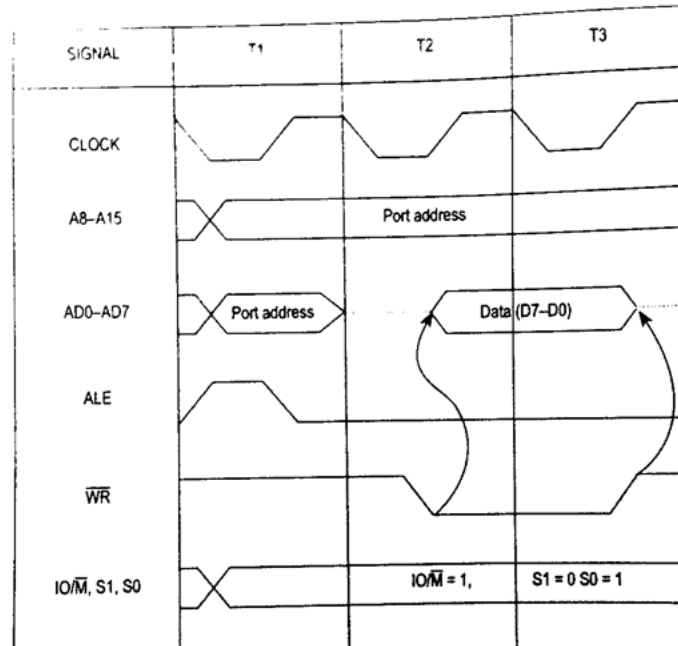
| SIGNAL | T1 | T2 | T3 |
|---|---|---|---|
| CLOCK | | | |
| A8–A15 | | Port address | |
| AD0–AD7 | Port address | Data (D7–D0) | |
| ALE | | | |
| $\overline{WR}$ | | | |
| IO/$\overline{M}$, S1, S0 | | IO/$\overline{M}$ = 1, | S1 = 0 S0 = 1 |